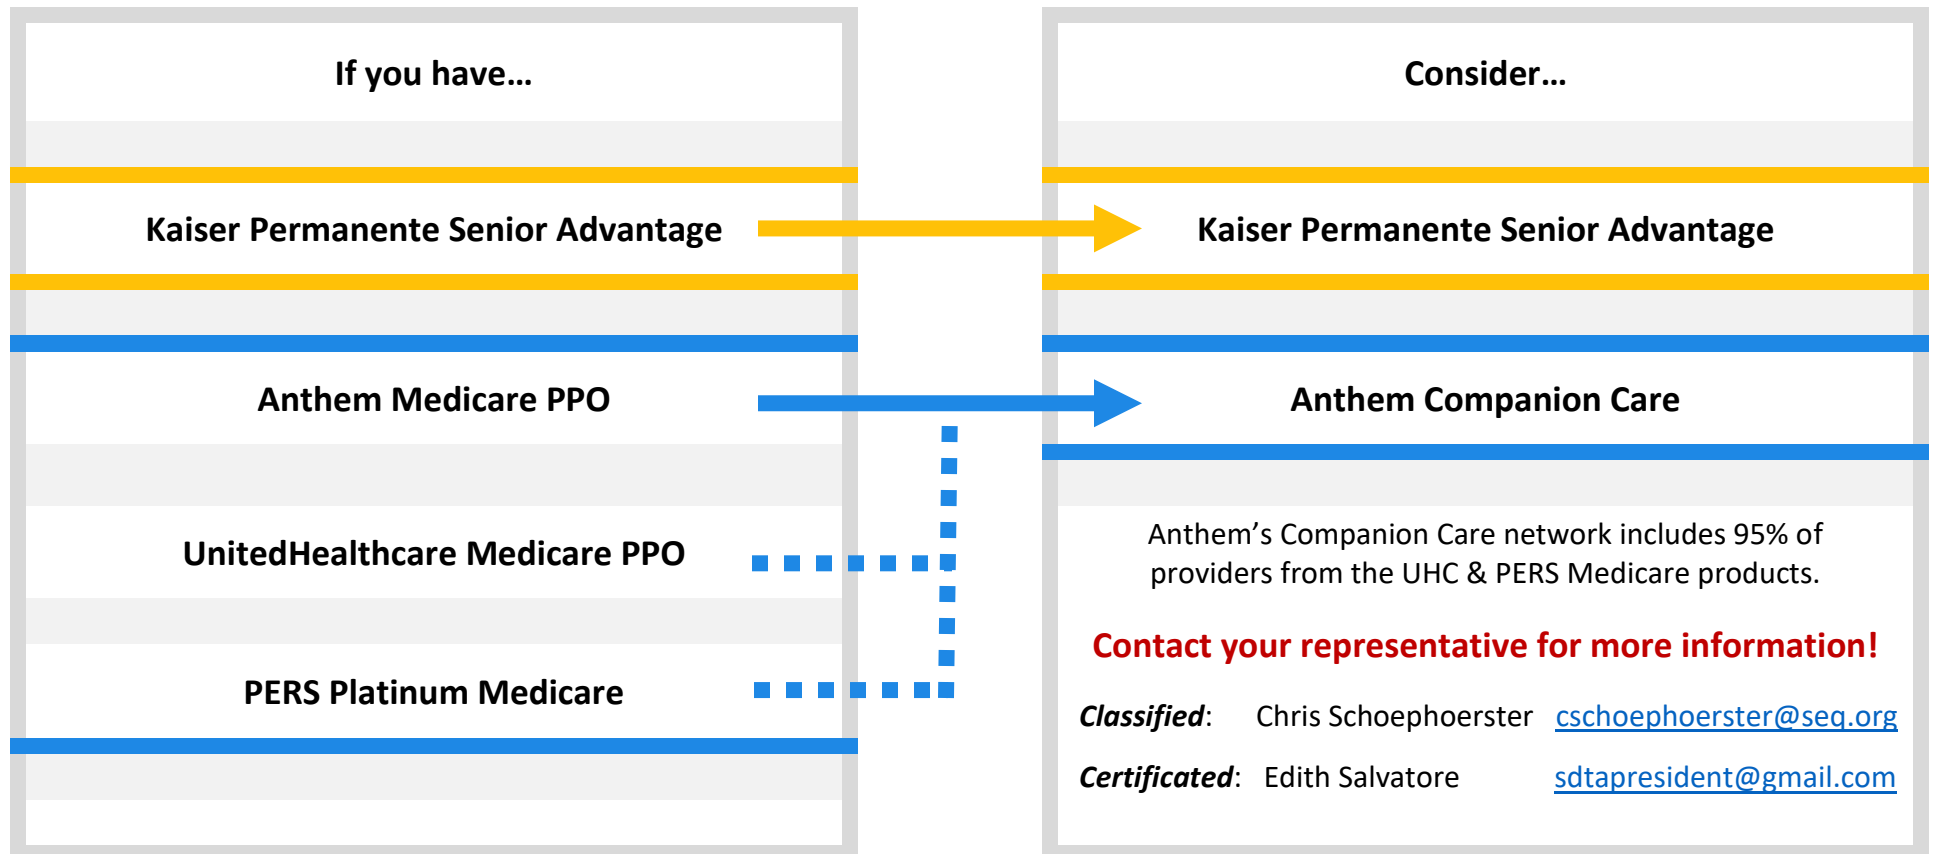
If you have…

Kaiser Permanente Senior Advantage

Anthem Medicare PPO

UnitedHealthcare Medicare PPO

PERS Platinum Medicare

Consider…

Kaiser Permanente Senior Advantage

Anthem Companion Care

Anthem’s Companion Care network includes 95% of providers from the UHC & PERS Medicare products.

Contact your representative for more information!

*Classified*: Chris Schoephoerster cschoephoerster@seq.org

*Certificated*: Edith Salvatore sdtapresident@gmail.com